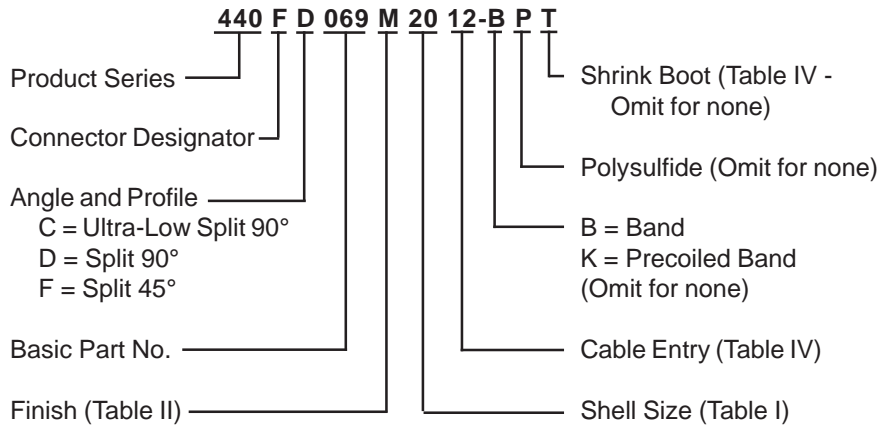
440 F D 069 M 20 12-B P T

Product Series

Connector Designator

Angle and Profile
C = Ultra-Low Split 90°
D = Split 90°
F = Split 45°

Basic Part No.

Finish (Table II)

Shrink Boot (Table IV - Omit for none)

Polysulfide (Omit for none)

B = Band
K = Precoiled Band
(Omit for none)

Cable Entry (Table IV)

Shell Size (Table I)